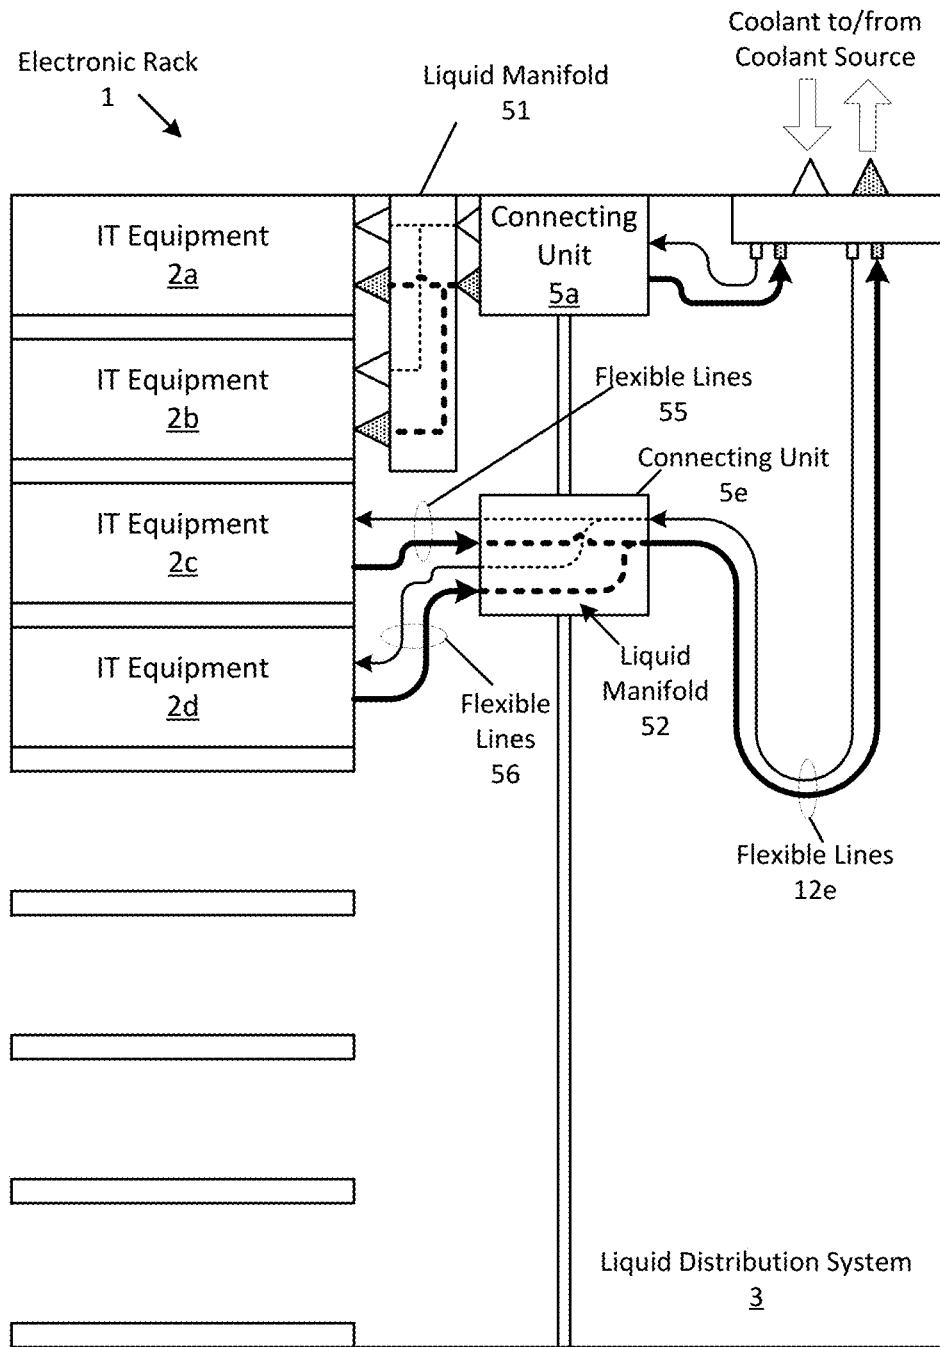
Coolant to/from
Coolant Source

Electronic Rack
1

Liquid Manifold
51

IT Equipment
2a

Connecting Unit
5a

IT Equipment
2b

Flexible Lines
55

Connecting Unit
5e

IT Equipment
2c

IT Equipment
2d

Liquid Manifold
52

Flexible Lines
56

Flexible Lines
12e

Liquid Distribution System
3